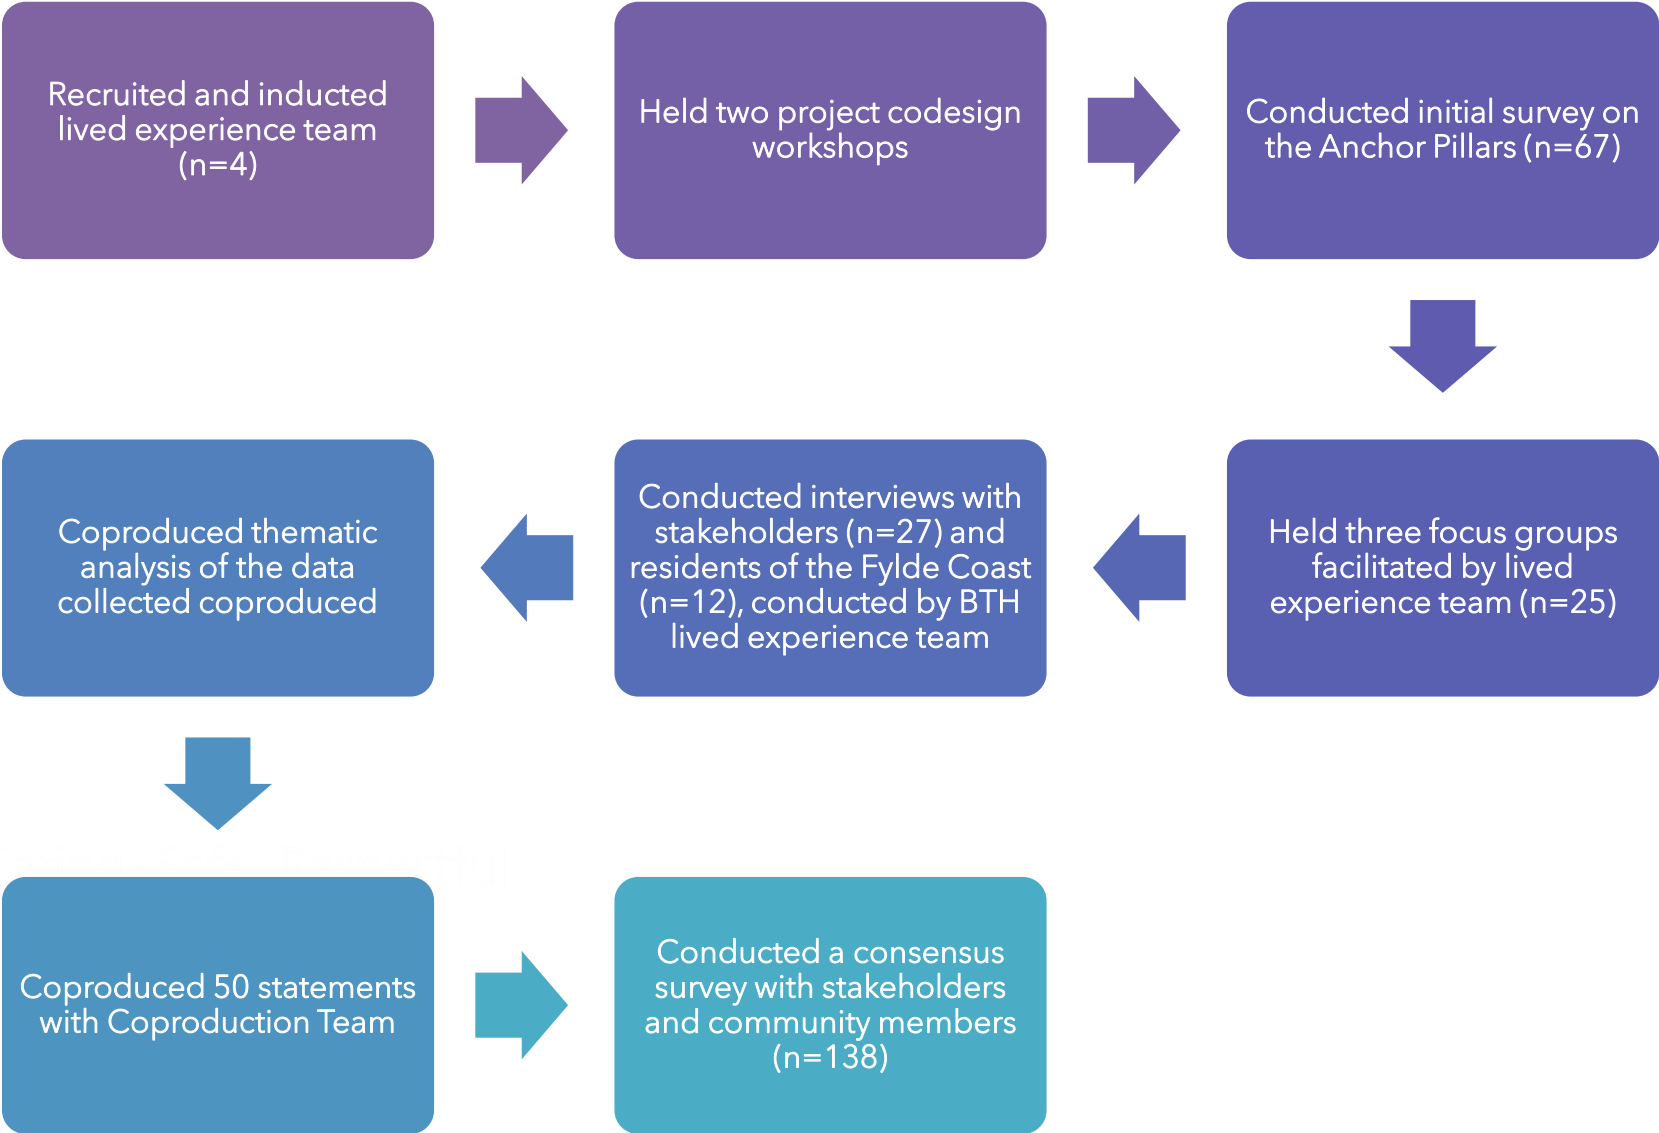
Recruited and inducted lived experience team (n=4)

Held two project codesign workshops

Conducted initial survey on the Anchor Pillars (n=67)

Held three focus groups facilitated by lived experience team (n=25)

Conducted interviews with stakeholders (n=27) and residents of the Fylde Coast (n=12), conducted by BTH lived experience team

Coproduced thematic analysis of the data collected coproduced

Coproduced 50 statements with Coproduction Team

Conducted a consensus survey with stakeholders and community members (n=138)